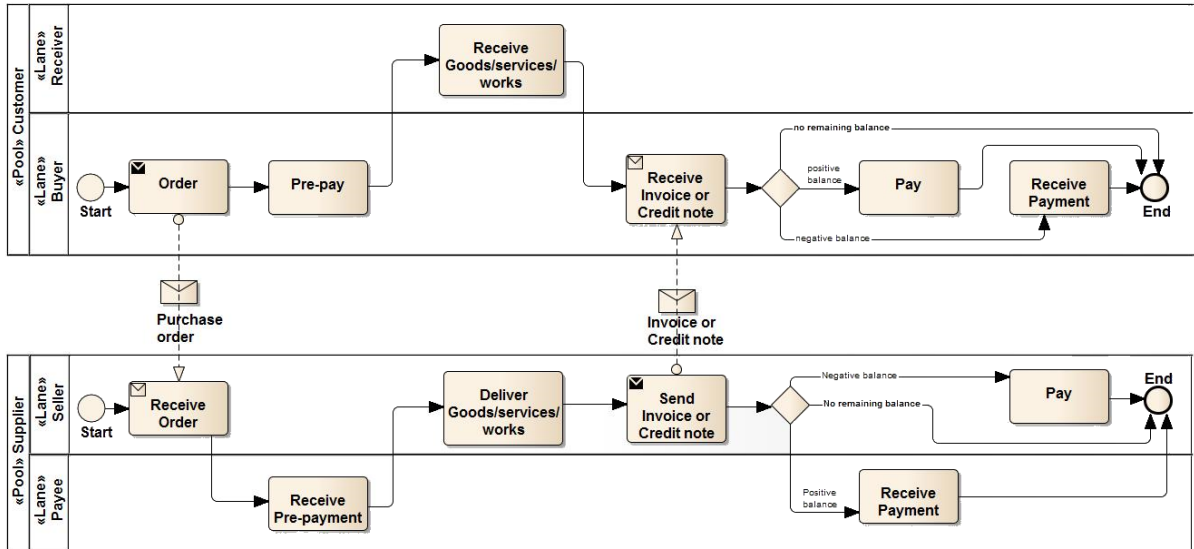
«Pool» Customer

«Lane» Receiver

Receive Goods/services/ works

«Lane» Buyer

Start

Order

Pre-pay

Receive Invoice or Credit note

no remaining balance

positive balance

Pay

Receive Payment

End

negative balance

Purchase order

Invoice or Credit note

«Pool» Supplier

«Lane» Seller

Start

Receive Order

Deliver Goods/services/ works

Send Invoice or Credit note

Negative balance

No remaining balance

Pay

End

«Lane» Payee

Receive Pre-payment

Positive balance

Receive Payment